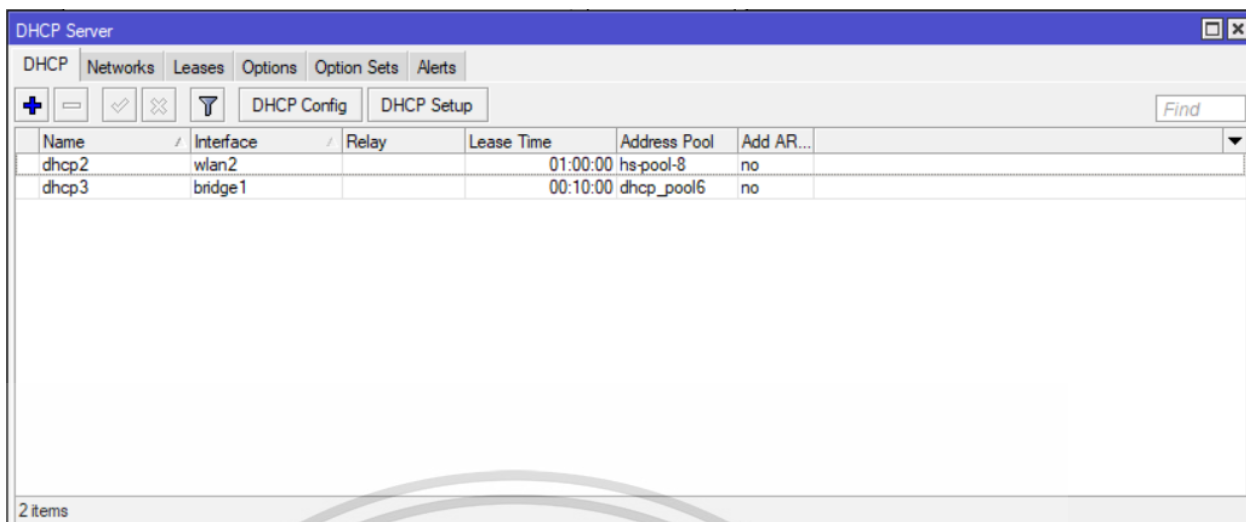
DHCP Server

DHCP | Networks | Leases | Options | Option Sets | Alerts

DHCP Config | DHCP Setup

Find

| Name | Interface | Relay | Lease Time | Address Pool | Add AR... |
|---|---|---|---|---|---|
| dhcp2 | wlan2 | | 01:00:00 | hs-pool-8 | no |
| dhcp3 | bridge1 | | 00:10:00 | dhcp_pool6 | no |

2 items